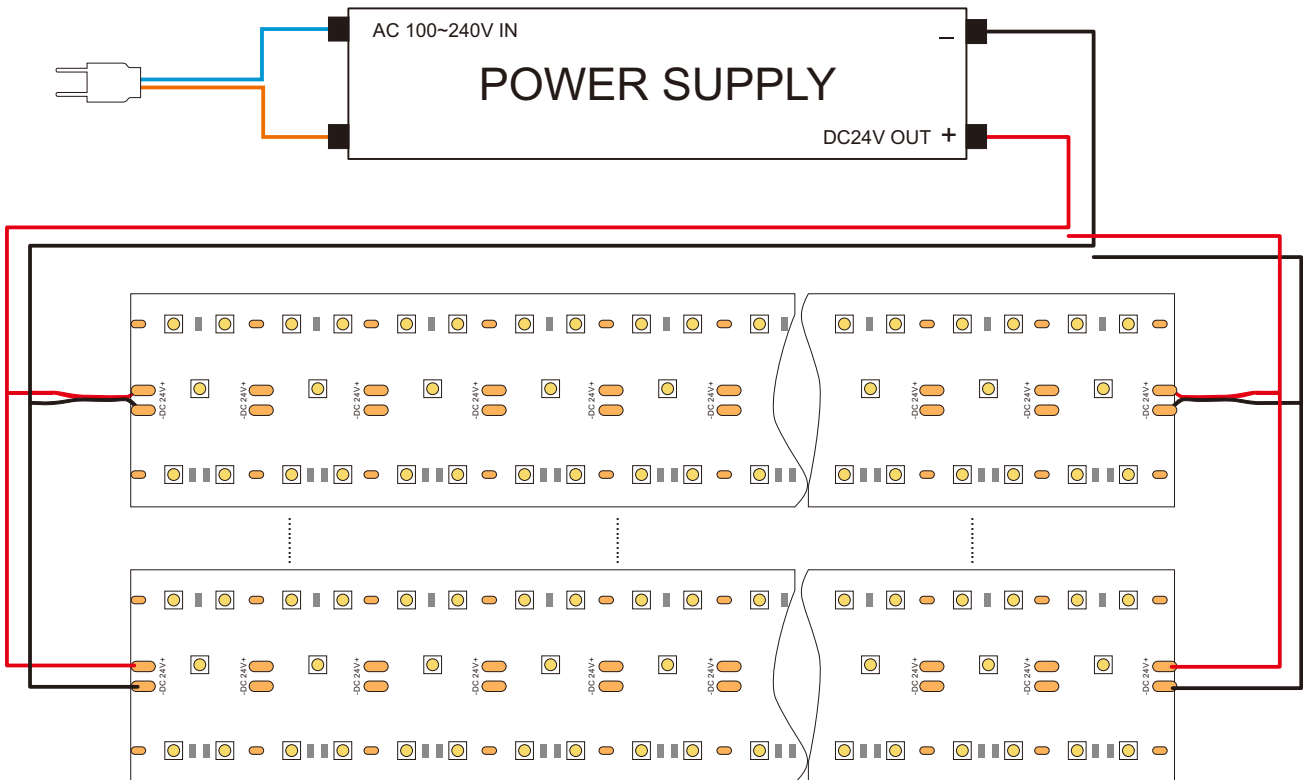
AC 100~240V IN

POWER SUPPLY

–

DC24V OUT +

-DC 24V+ -DC 24V+ -DC 24V+ -DC 24V+ -DC 24V+ -DC 24V+ -DC 24V+ -DC 24V+ -DC 24V+

-DC 24V+ -DC 24V+ -DC 24V+ -DC 24V+ -DC 24V+ -DC 24V+ -DC 24V+ -DC 24V+ -DC 24V+